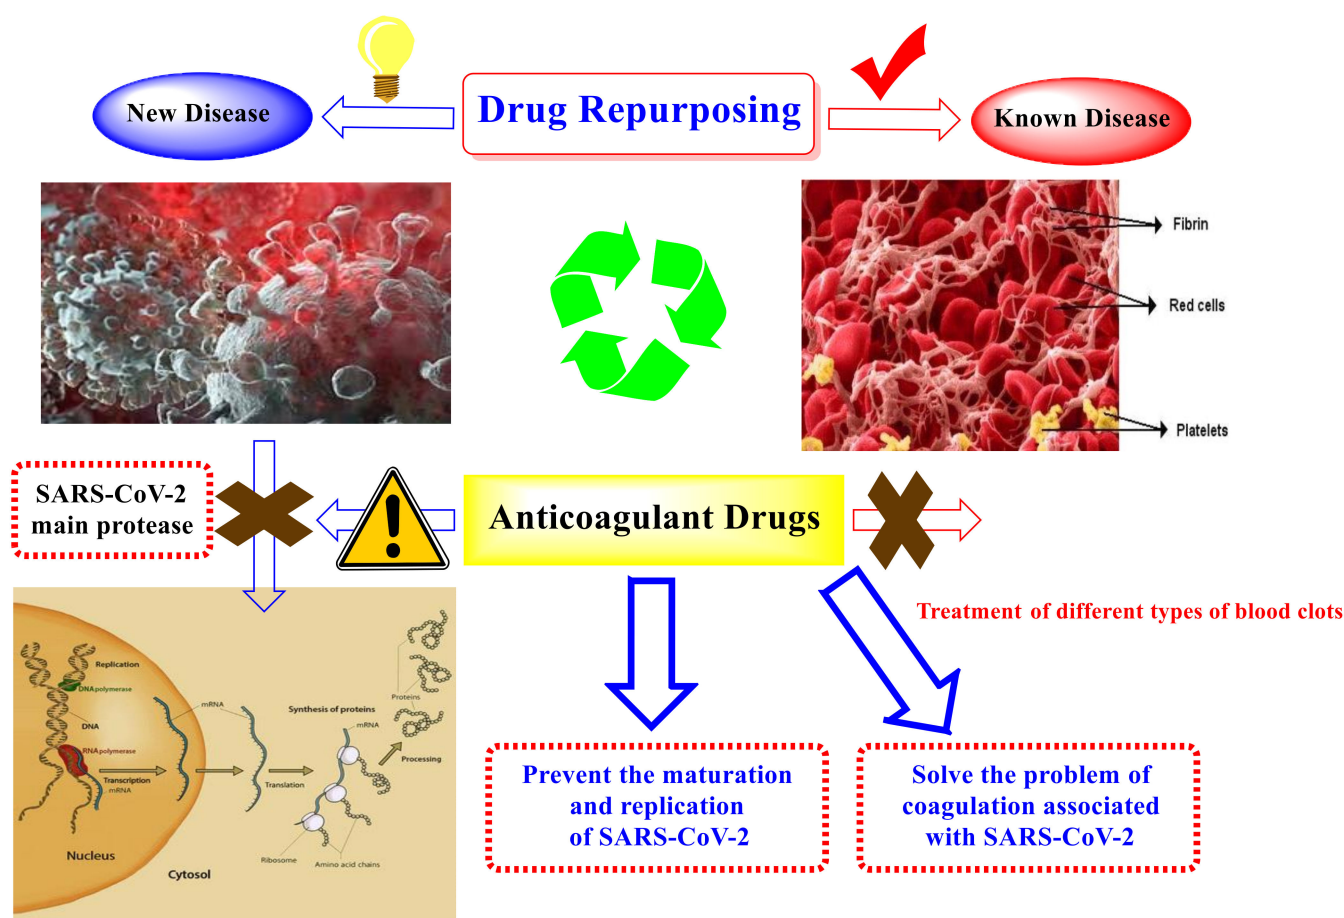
New Disease

Drug Repurposing

Known Disease

Fibrin

Red cells

Platelets

SARS-CoV-2 main protease

Anticoagulant Drugs

Treatment of different types of blood clots

Replication

DNA polymerase

DNA

RNA polymerase

Transcription

mRNA

mRNA

Translation

Synthesis of proteins

mRNA

Proteins

Processing

Ribosome

Amino acid chains

Nucleus

Cytosol

Prevent the maturation and replication of SARS-CoV-2

Solve the problem of coagulation associated with SARS-CoV-2